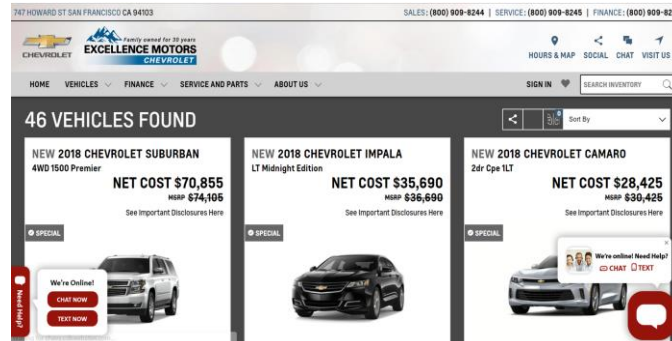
747 HOWARD ST SAN FRANCISCO CA 94103

SALES: (800) 909-8244 | SERVICE: (800) 909-8245 | FINANCE: (800) 909-8

CHEVROLET

Family owned for 30 years
EXCELLENCE MOTORS
CHEVROLET

HOURS & MAP SOCIAL CHAT VISIT US

HOME VEHICLES FINANCE SERVICE AND PARTS ABOUT US

SIGN IN

SEARCH INVENTORY

46 VEHICLES FOUND

Sort By

NEW 2018 CHEVROLET SUBURBAN
4WD 1500 Premier
NET COST $70,855
MSRP $74,105
See Important Disclosures Here
SPECIAL

NEW 2018 CHEVROLET IMPALA
LT Midnight Edition
NET COST $35,690
MSRP $36,690
See Important Disclosures Here
SPECIAL

NEW 2018 CHEVROLET CAMARO
2dr Cpe 1LT
NET COST $28,425
MSRP $30,425
See Important Disclosures Here
SPECIAL

Need Help?

We're Online!
CHAT NOW
TEXT NOW

We're online! Need Help?
CHAT TEXT